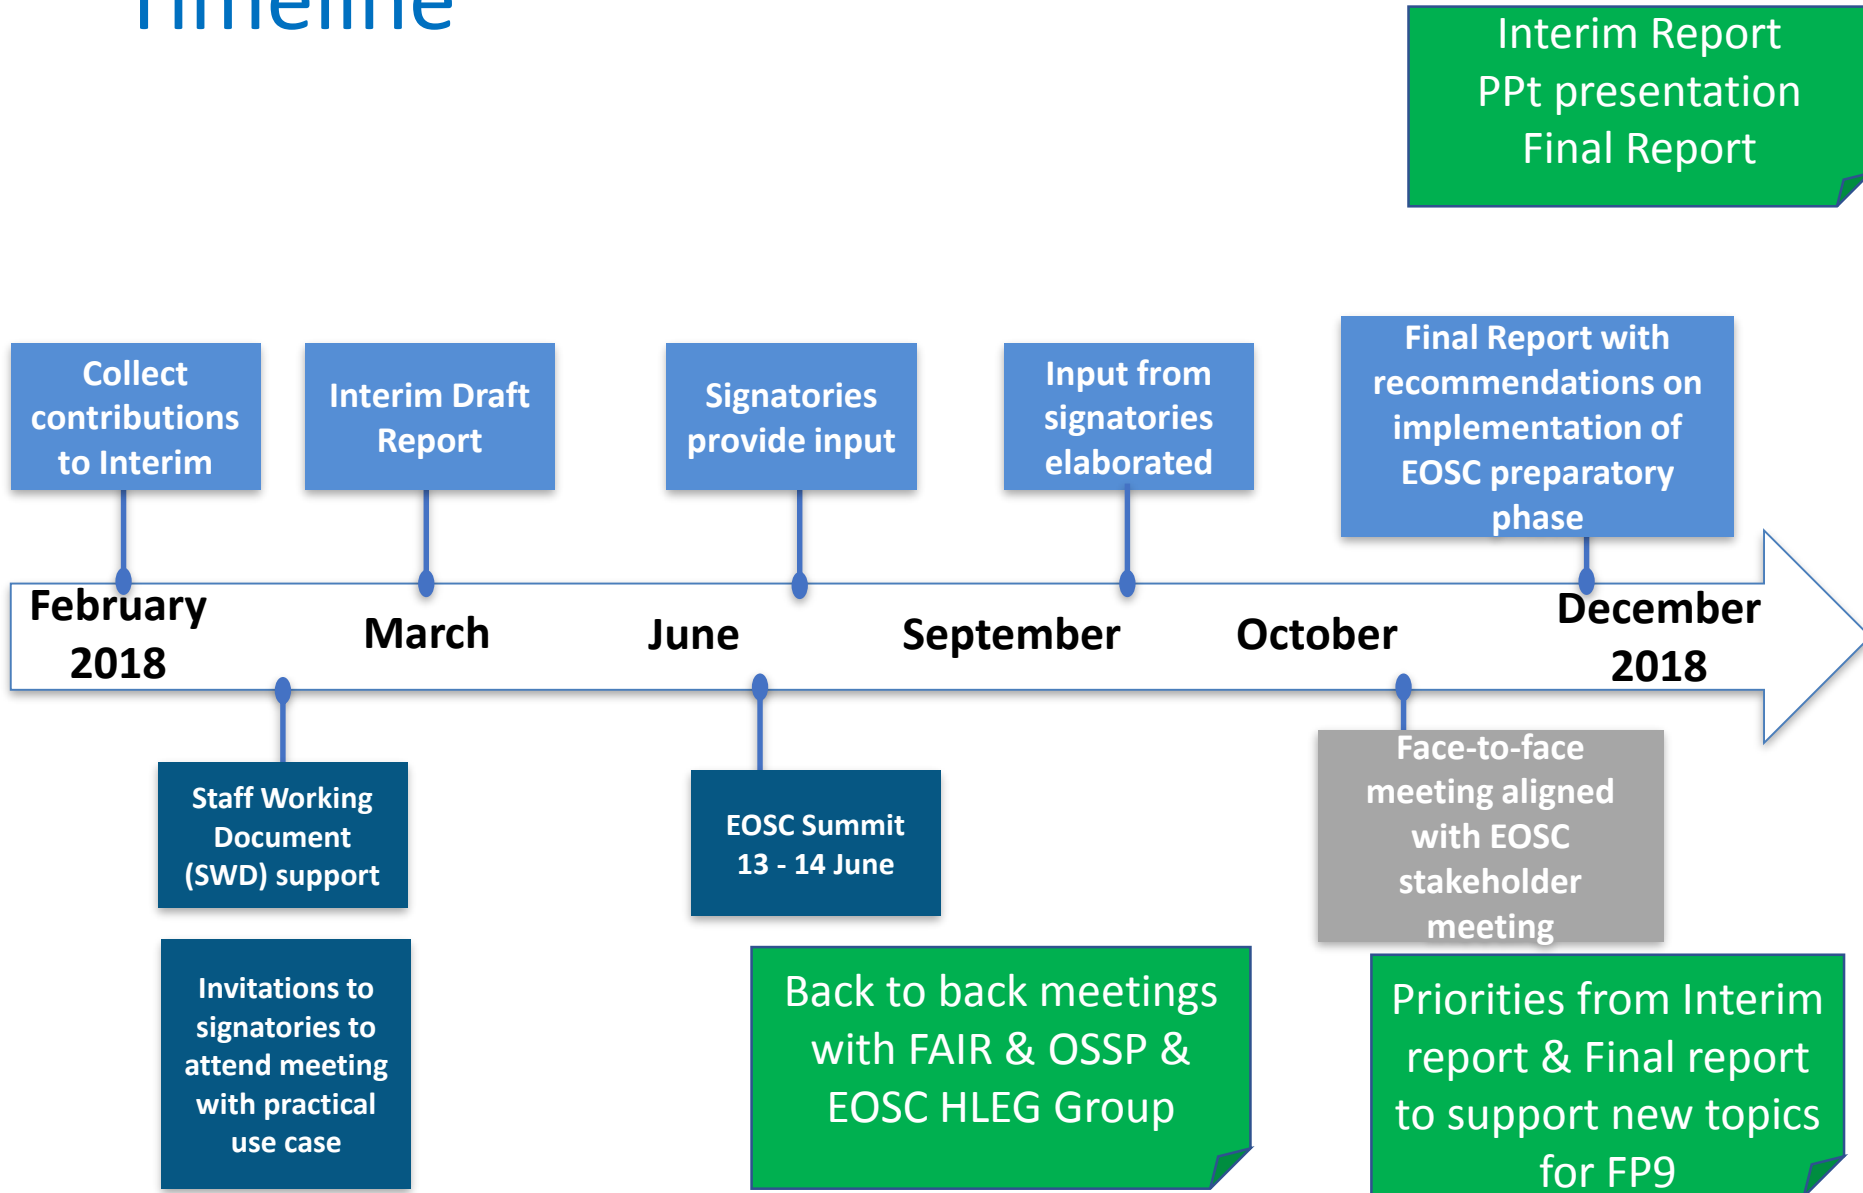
Timeline

Interim Report
PPt presentation
Final Report

Collect contributions to Interim

Interim Draft Report

Signatories provide input

Input from signatories elaborated

Final Report with recommendations on implementation of EOSC preparatory phase

February 2018

March

June

September

October

December 2018

Staff Working Document (SWD) support

EOSC Summit 13 - 14 June

Face-to-face meeting aligned with EOSC stakeholder meeting

Invitations to signatories to attend meeting with practical use case

Back to back meetings with FAIR & OSSP & EOSC HLEG Group

Priorities from Interim report & Final report to support new topics for FP9